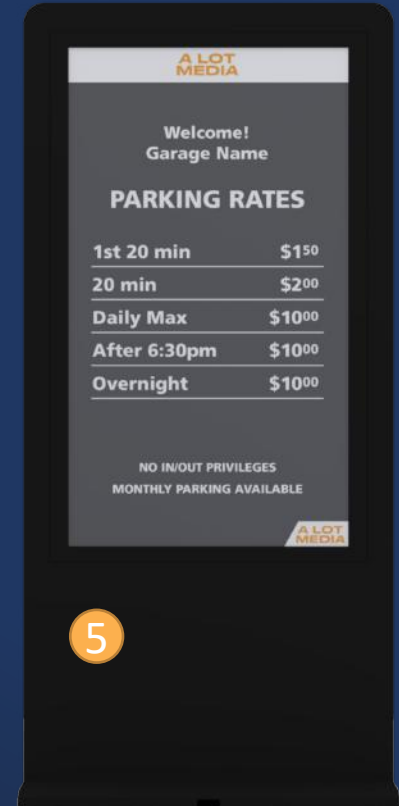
A LOT
MEDIA

Welcome!
Garage Name

PARKING RATES

| | |
|---|---|
| 1st 20 min | $1^{50}$ |
| 20 min | $2^{00}$ |
| Daily Max | $10^{00}$ |
| After 6:30pm | $10^{00}$ |
| Overnight | $10^{00}$ |

NO IN/OUT PRIVILEGES
MONTHLY PARKING AVAILABLE

A LOT
MEDIA

5